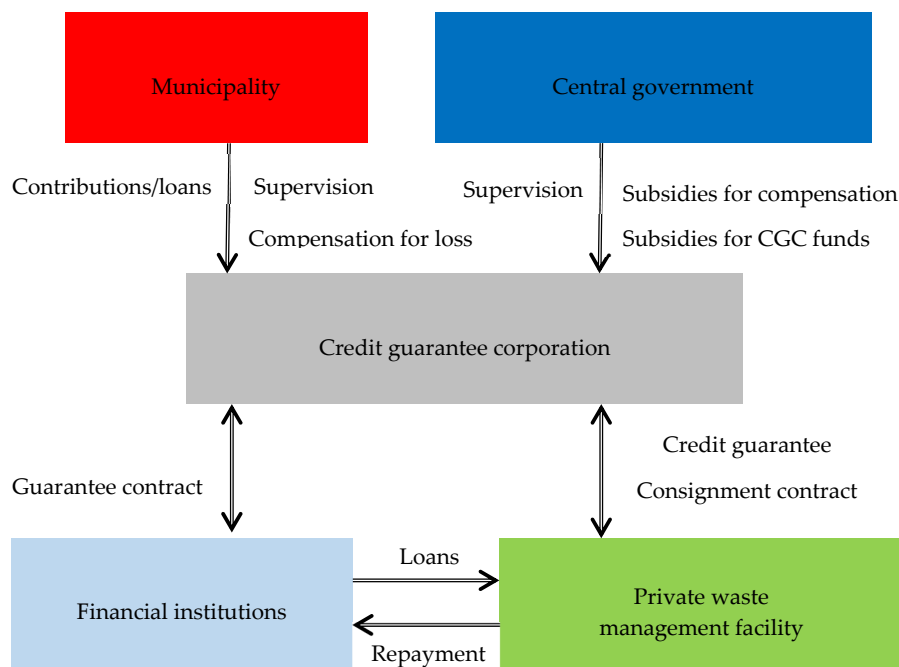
Municipality

Central government

Contributions/loans

Supervision

Compensation for loss

Supervision

Subsidies for compensation

Subsidies for CGC funds

Credit guarantee corporation

Guarantee contract

Credit guarantee

Consignment contract

Financial institutions

Loans

Repayment

Private waste management facility